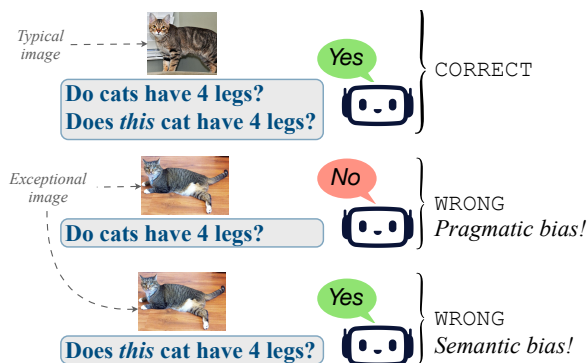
Typical image

Do cats have 4 legs?
Does *this* cat have 4 legs?

Yes

CORRECT

Exceptional image

Do cats have 4 legs?

No

WRONG
*Pragmatic bias!*

Does *this* cat have 4 legs?

Yes

WRONG
*Semantic bias!*